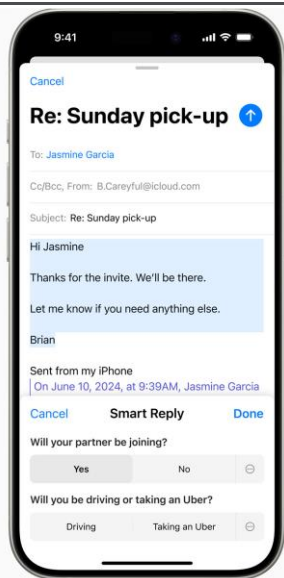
9:41

Cancel

Re: Sunday pick-up

To: Jasmine Garcia

Cc/Bcc, From: B.Careyful@icloud.com

Subject: Re: Sunday pick-up

Hi Jasmine

Thanks for the invite. We'll be there.

Let me know if you need anything else.

Brian

Sent from my iPhone

On June 10, 2024, at 9:39AM, Jasmine Garcia

Cancel Smart Reply Done

Will your partner be joining?

Yes No

Will you be driving or taking an Uber?

Driving Taking an Uber